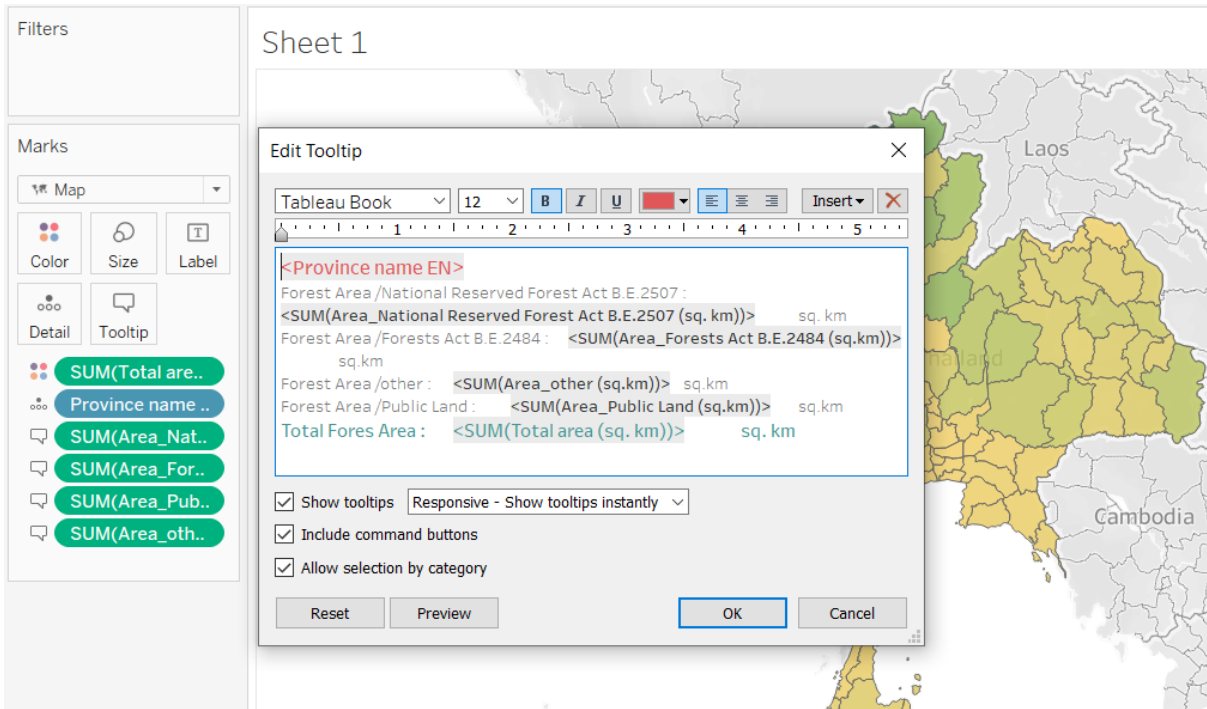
Filters

Marks

Map

Color
Size
Label
Detail
Tooltip

SUM(Total are..
Province name ..
SUM(Area_Nat..
SUM(Area_For..
SUM(Area_Pub..
SUM(Area_oth..

Sheet 1

Laos
hailand
Cambodia

Edit Tooltip

Tableau Book
12
B
I
U
Insert

1 2 3 4 5

<Province name EN>
Forest Area /National Reserved Forest Act B.E.2507 :
<SUM(Area_National Reserved Forest Act B.E.2507 (sq. km))> sq. km
Forest Area /Forests Act B.E.2484 : <SUM(Area_Forests Act B.E.2484 (sq.km))> sq.km
Forest Area /other : <SUM(Area_other (sq.km))> sq.km
Forest Area /Public Land : <SUM(Area_Public Land (sq.km))> sq.km
Total Fores Area : <SUM(Total area (sq. km))> sq. km

Show tooltips
Responsive - Show tooltips instantly
Include command buttons
Allow selection by category

Reset
Preview
OK
Cancel